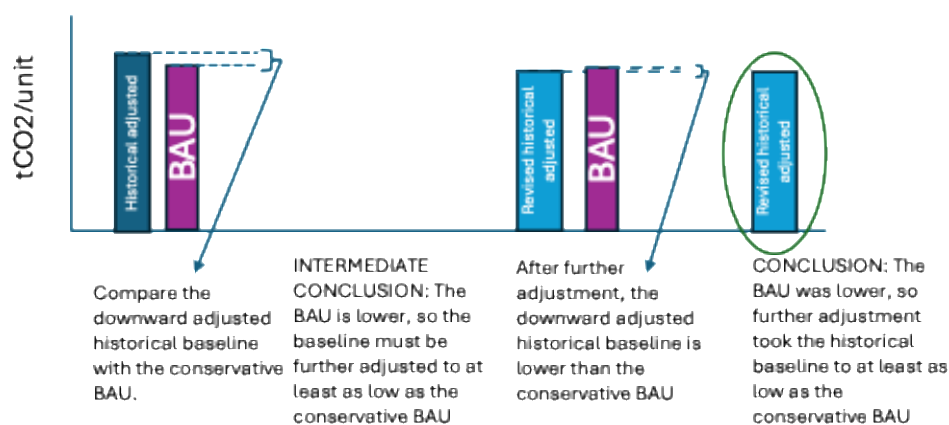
tCO2/unit

Historical adjusted

BAU

Revised historical adjusted

BAU

Revised historical adjusted

Compare the downward adjusted historical baseline with the conservative BAU.

INTERMEDIATE CONCLUSION: The BAU is lower, so the baseline must be further adjusted to at least as low as the conservative BAU

After further adjustment, the downward adjusted historical baseline is lower than the conservative BAU

CONCLUSION: The BAU was lower, so further adjustment took the historical baseline to at least as low as the conservative BAU